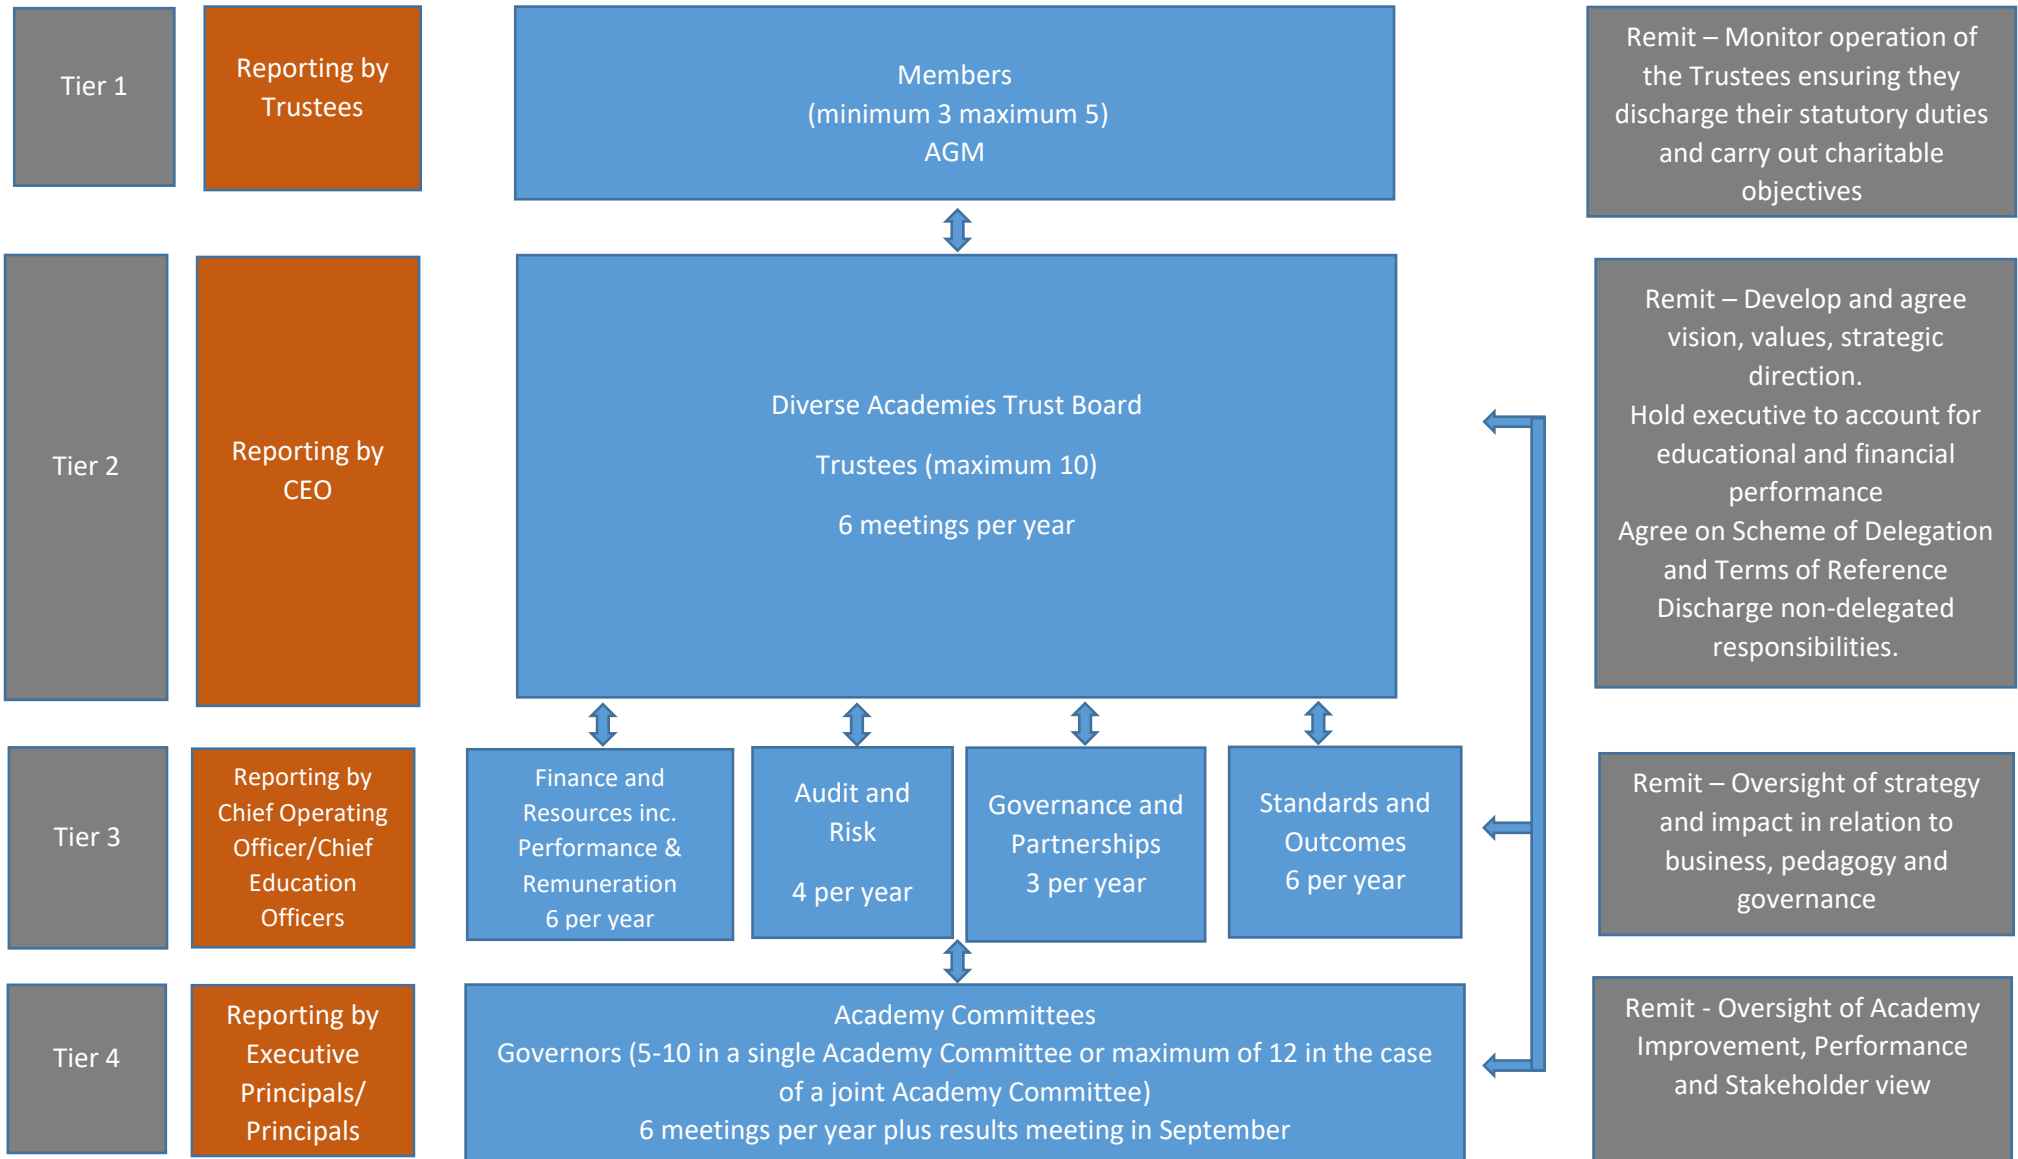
Tier 1

Reporting by Trustees

Members
(minimum 3 maximum 5)
AGM

Remit – Monitor operation of the Trustees ensuring they discharge their statutory duties and carry out charitable objectives

Tier 2

Reporting by CEO

Diverse Academies Trust Board

Trustees (maximum 10)

6 meetings per year

Remit – Develop and agree vision, values, strategic direction.
Hold executive to account for educational and financial performance
Agree on Scheme of Delegation and Terms of Reference
Discharge non-delegated responsibilities.

Tier 3

Reporting by Chief Operating Officer/Chief Education Officers

Finance and Resources inc. Performance & Remuneration
6 per year

Audit and Risk

4 per year

Governance and Partnerships
3 per year

Standards and Outcomes
6 per year

Remit – Oversight of strategy and impact in relation to business, pedagogy and governance

Tier 4

Reporting by Executive Principals/ Principals

Academy Committees
Governors (5-10 in a single Academy Committee or maximum of 12 in the case of a joint Academy Committee)
6 meetings per year plus results meeting in September

Remit - Oversight of Academy Improvement, Performance and Stakeholder view